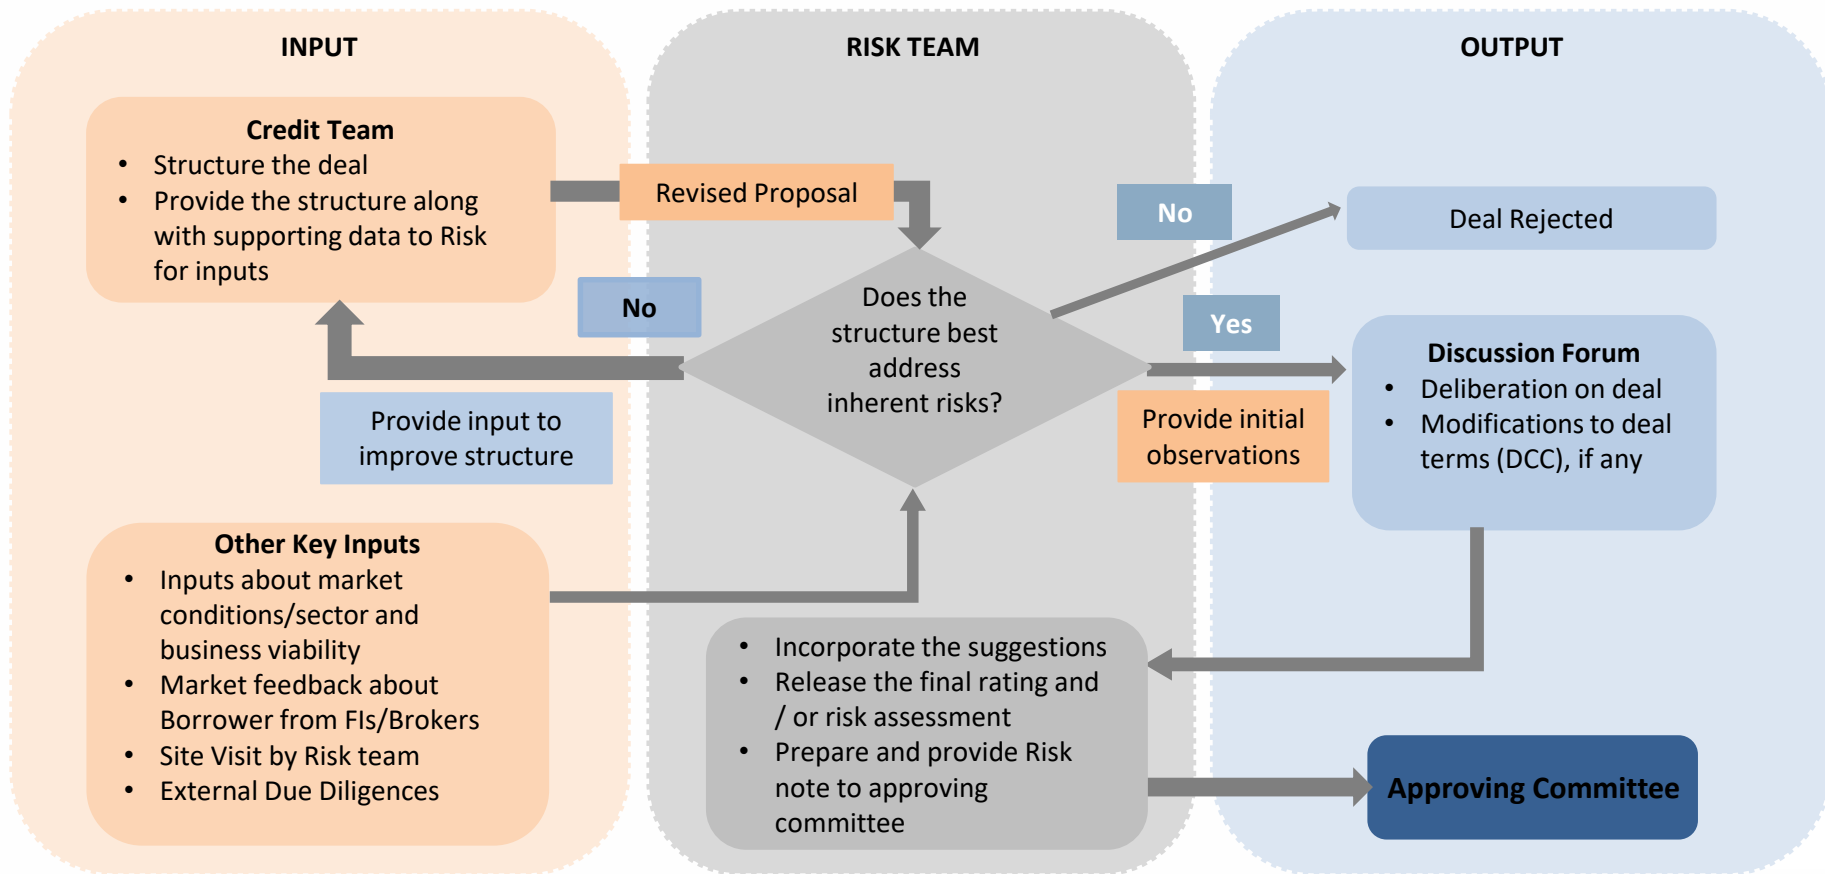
INPUT

RISK TEAM

OUTPUT

Credit Team
- Structure the deal
- Provide the structure along with supporting data to Risk for inputs

Revised Proposal

No

Deal Rejected

No

Does the structure best address inherent risks?

Yes

Provide input to improve structure

Provide initial observations

Discussion Forum
- Deliberation on deal
- Modifications to deal terms (DCC), if any

Other Key Inputs
- Inputs about market conditions/sector and business viability
- Market feedback about Borrower from FIs/Brokers
- Site Visit by Risk team
- External Due Diligences

- Incorporate the suggestions
- Release the final rating and / or risk assessment
- Prepare and provide Risk note to approving committee

Approving Committee